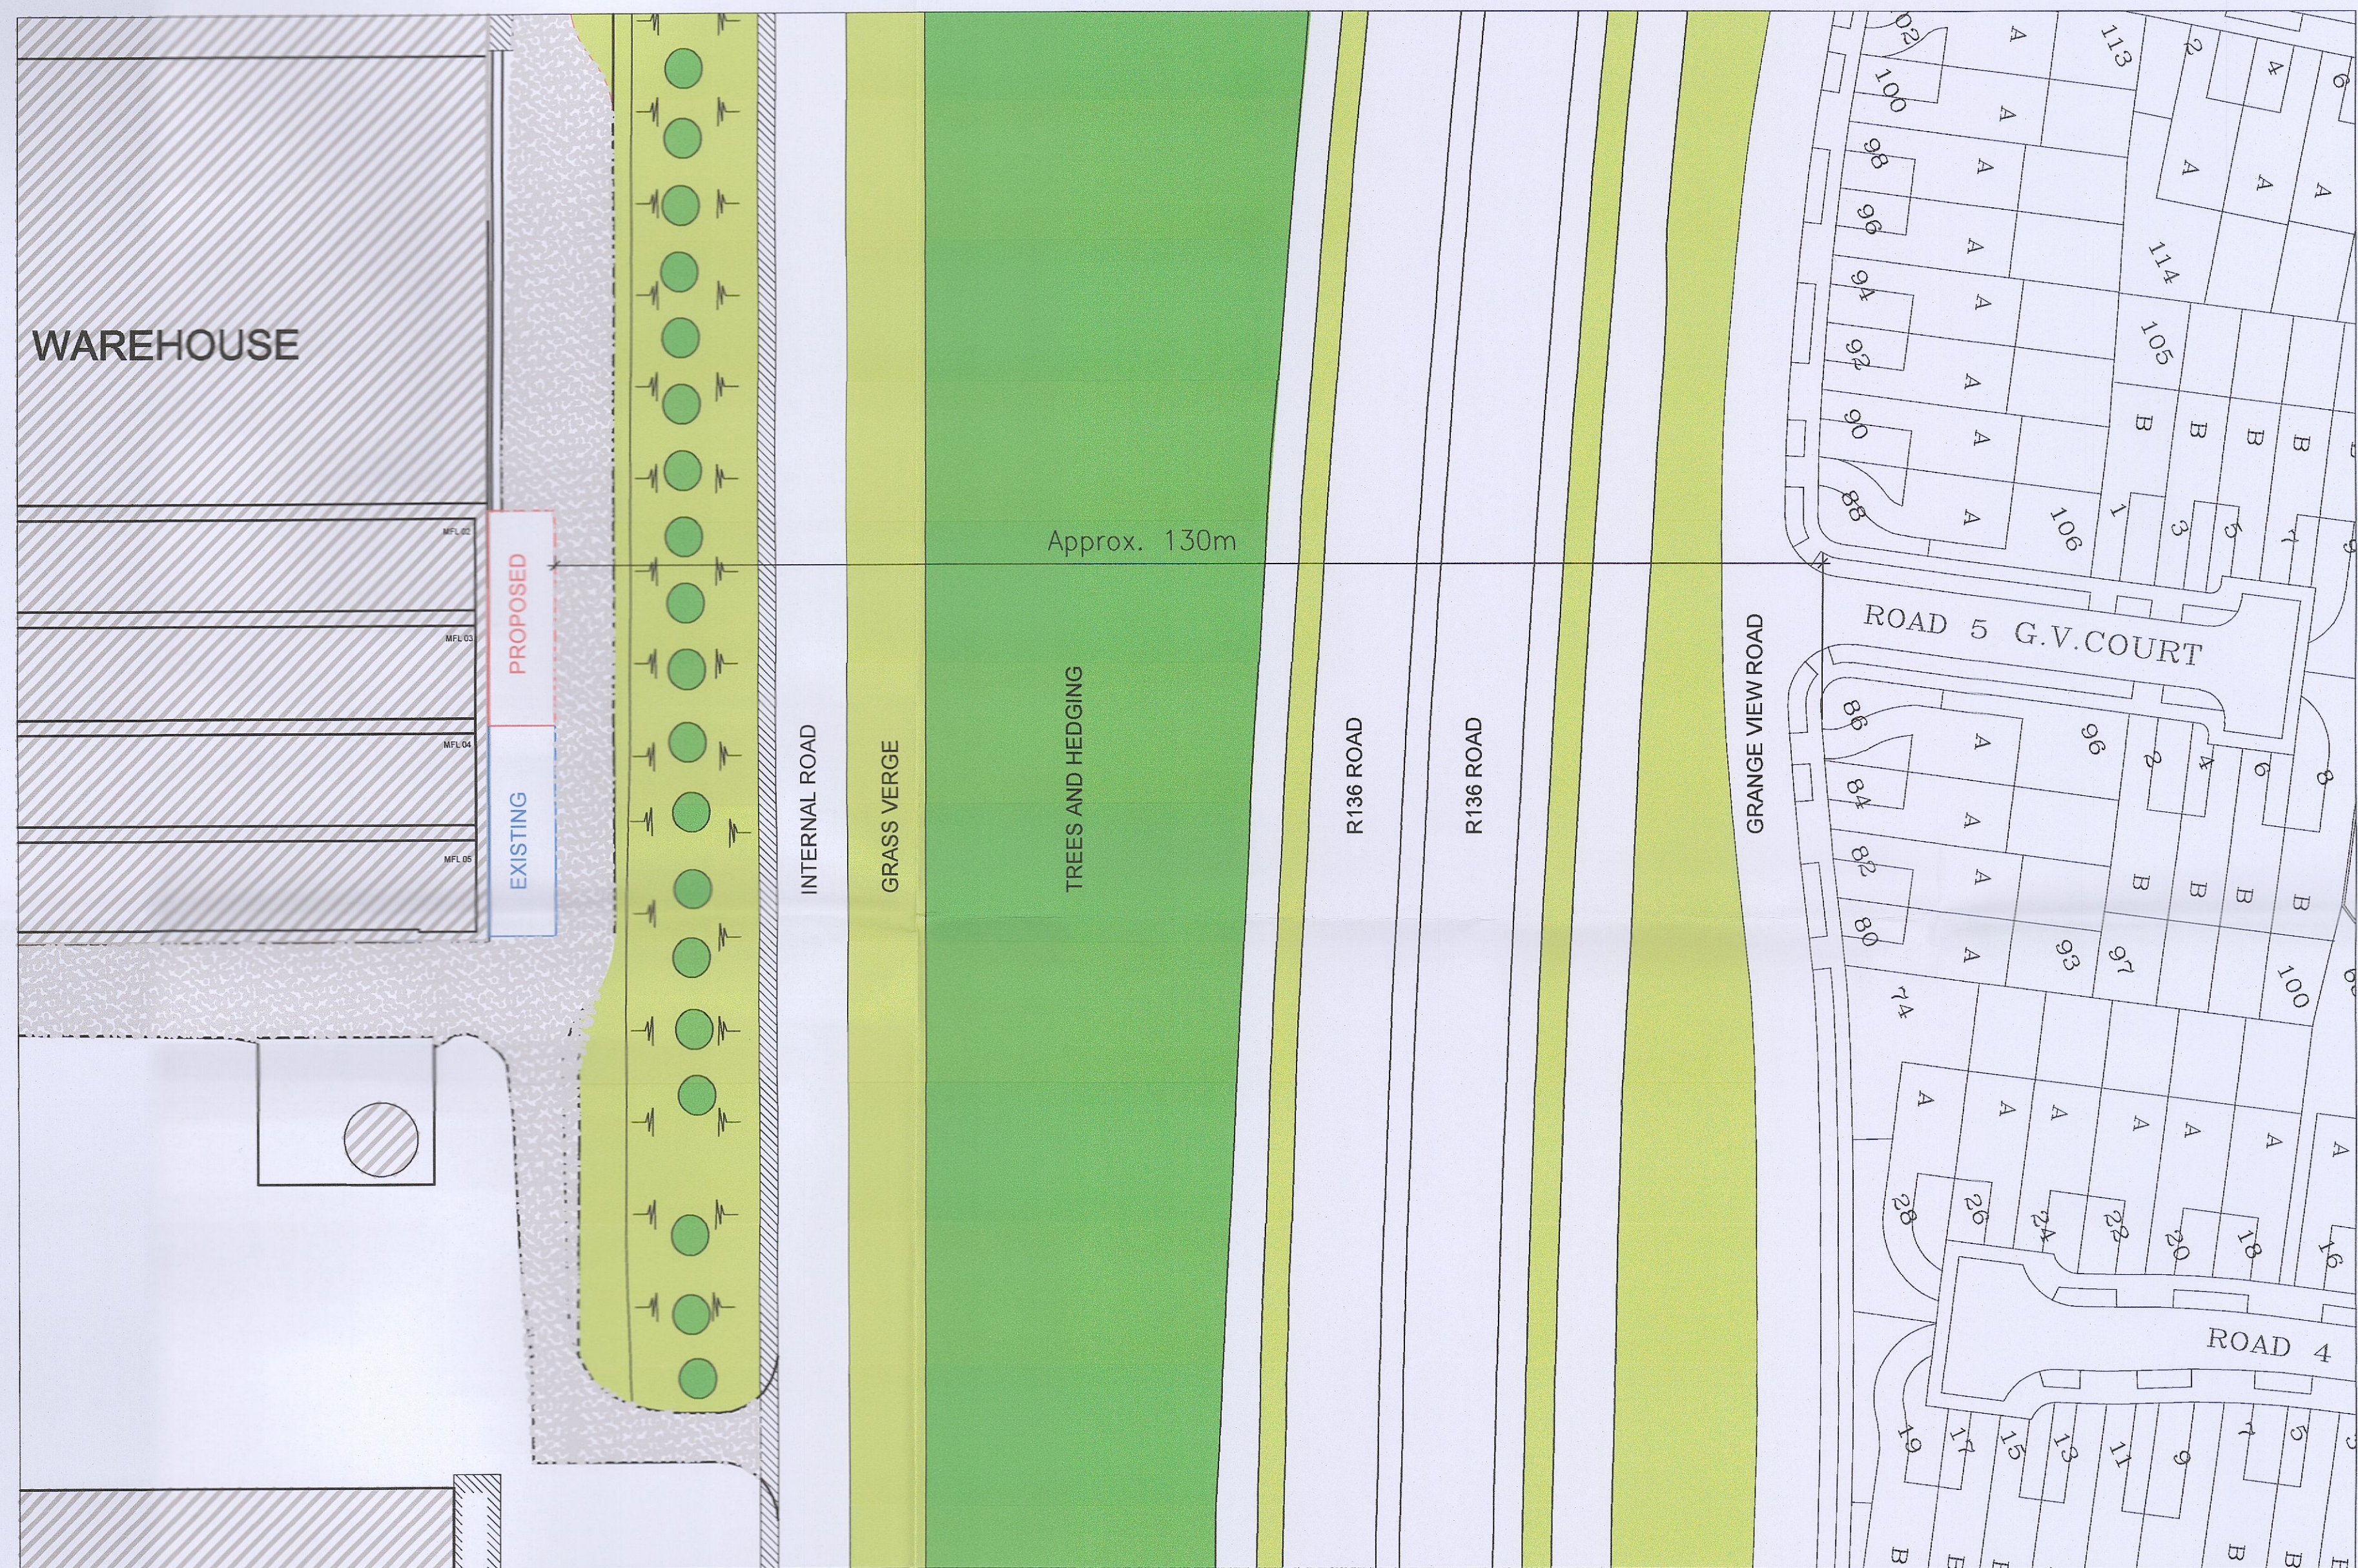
WAREHOUSE

MFL 02
MFL 03
MFL 04
MFL 05

PROPOSED
EXISTING

Approx. 130m

INTERNAL ROAD
GRASS VERGE
TREES AND HEDGING
R136 ROAD
R136 ROAD
GRANGE VIEW ROAD

102
100
98
96
94
92
90
88
A
A
A
A
A
A
A
113
2
4
6
A
A
A
114
105
B
B
B
B
106
1
3
5
7
9

ROAD 5 G.V.COURT

86
84
82
80
74
A
A
A
A
96
2
4
6
8
B
B
B
B
93
97
100

A
A
A
A
A
A
A
28
26
24
22
20
18
16

ROAD 4

19
17
15
13
11
9
7
5
B
B
B